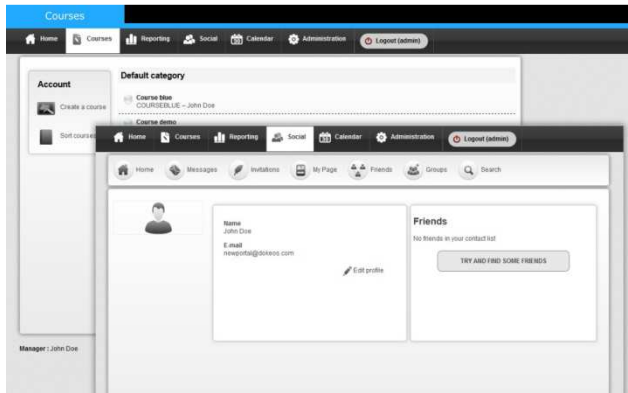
Courses

Home Courses Reporting Social Calendar Administration Logout (admin)

Account

Create a course

Sort courses

Default category

Course blue
COURSEBLUE – John Doe

Course demo

Manager : John Doe

Home Courses Reporting Social Calendar Administration Logout (admin)

Home Messages Invitations My Page Friends Groups Search

Name
John Doe

E-mail
newportal@dokeos.com

Edit profile

Friends

No friends in your contact list

TRY AND FIND SOME FRIENDS